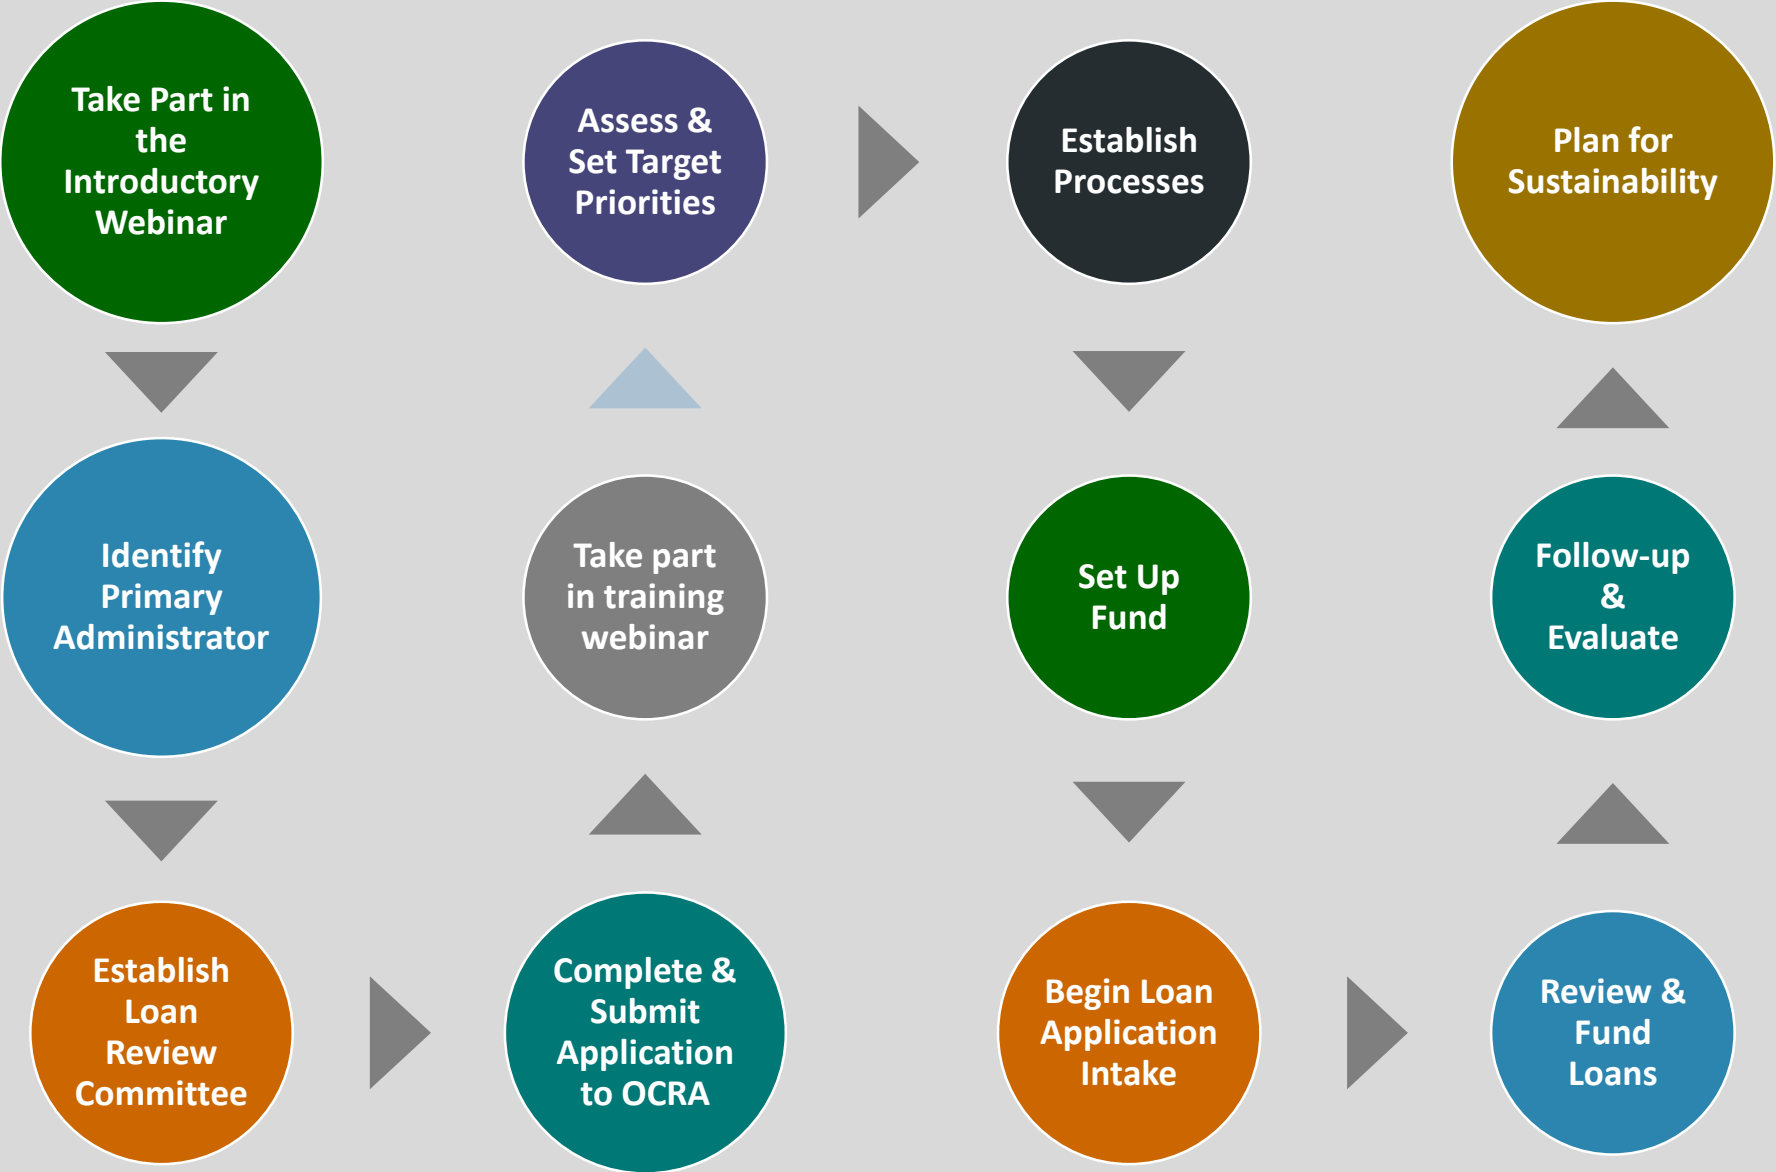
Take Part in the Introductory Webinar

Identify Primary Administrator

Establish Loan Review Committee

Complete & Submit Application to OCRA

Take part in training webinar

Assess & Set Target Priorities

Establish Processes

Set Up Fund

Begin Loan Application Intake

Review & Fund Loans

Follow-up & Evaluate

Plan for Sustainability